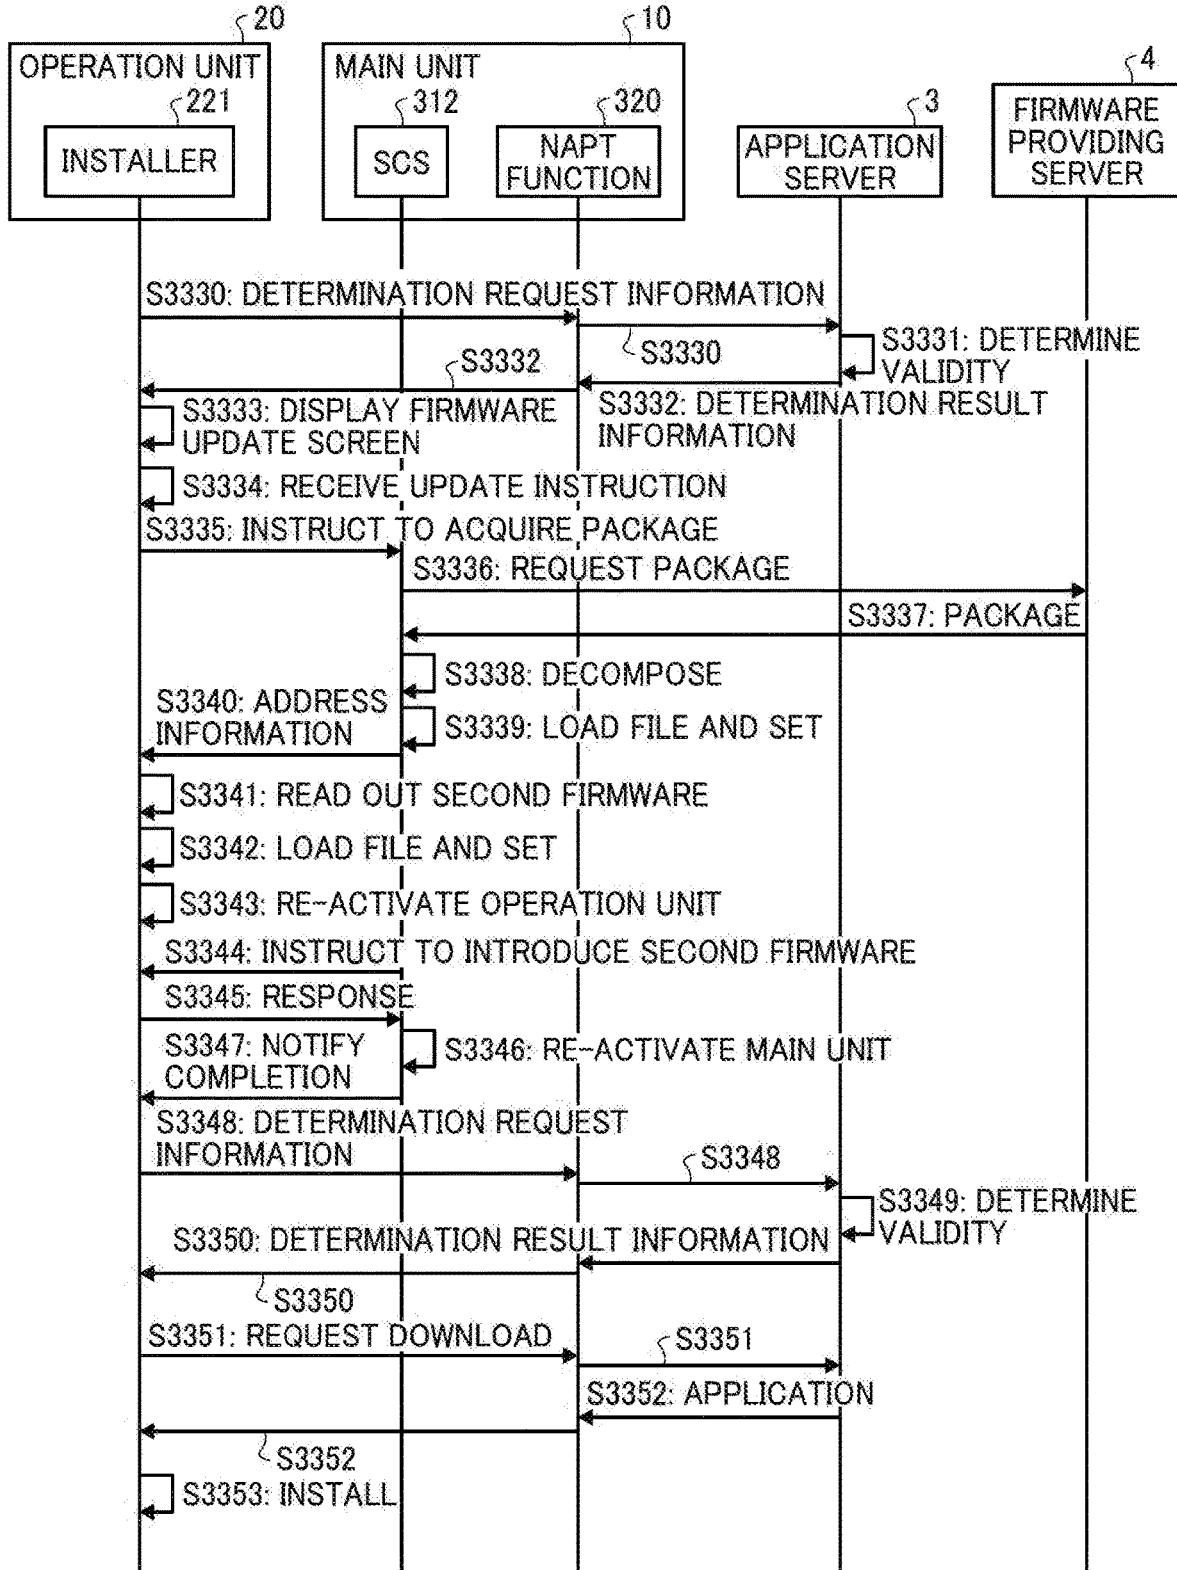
20
OPERATION UNIT
221
INSTALLER

10
MAIN UNIT
312
SCS
320
NAPT FUNCTION

3
APPLICATION SERVER

4
FIRMWARE PROVIDING SERVER

S3330: DETERMINATION REQUEST INFORMATION
S3330
S3331: DETERMINE VALIDITY
S3332
S3332: DETERMINATION RESULT INFORMATION
S3333: DISPLAY FIRMWARE UPDATE SCREEN
S3334: RECEIVE UPDATE INSTRUCTION
S3335: INSTRUCT TO ACQUIRE PACKAGE
S3336: REQUEST PACKAGE
S3337: PACKAGE
S3338: DECOMPOSE
S3340: ADDRESS INFORMATION
S3339: LOAD FILE AND SET
S3341: READ OUT SECOND FIRMWARE
S3342: LOAD FILE AND SET
S3343: RE-ACTIVATE OPERATION UNIT
S3344: INSTRUCT TO INTRODUCE SECOND FIRMWARE
S3345: RESPONSE
S3347: NOTIFY COMPLETION
S3346: RE-ACTIVATE MAIN UNIT
S3348: DETERMINATION REQUEST INFORMATION
S3348
S3349: DETERMINE VALIDITY
S3350: DETERMINATION RESULT INFORMATION
S3350
S3351: REQUEST DOWNLOAD
S3351
S3352: APPLICATION
S3352
S3353: INSTALL